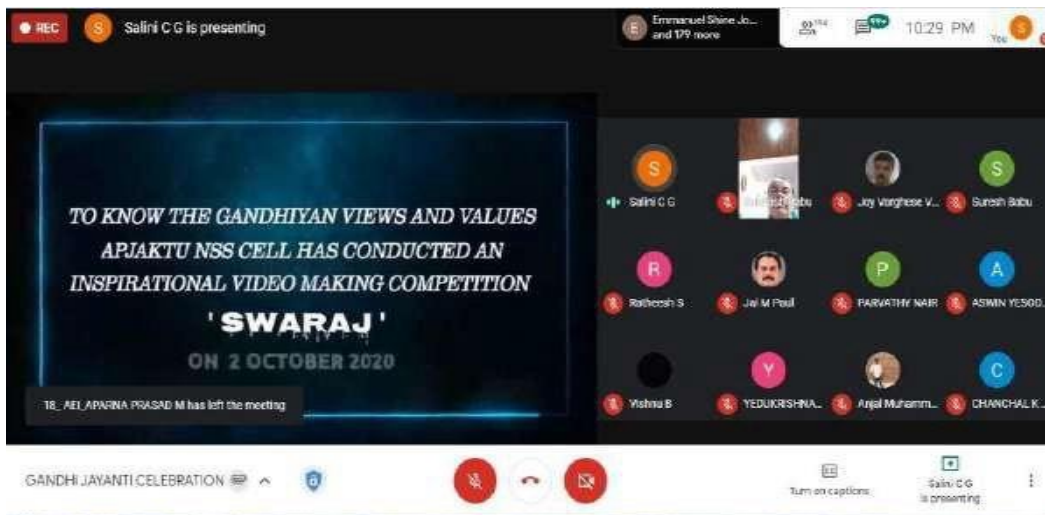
REC S Salini C G is presenting

E Emmanuel Shine Jo... and 179 more

184

10:29 PM You S

TO KNOW THE GANDHIYAN VIEWS AND VALUES APJAKTU NSS CELL HAS CONDUCTED AN INSPIRATIONAL VIDEO MAKING COMPETITION

'SWARAJ'

ON 2 OCTOBER 2020

18_AEI_APARNA PRASAD M has left the meeting

S Salini C G

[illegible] Babu

Joy Varghese V...

S Suresh Babu

R Ratheesh S

Jai M Paul

P PARVATHY NAIR

A ASWIN YESOD...

Vishnu B

Y YEDUKRISHNA...

Anjal Muhamm...

C CHANCHAL K...

GANDHI JAYANTI CELEBRATION

Turn on captions

Salini C G is presenting